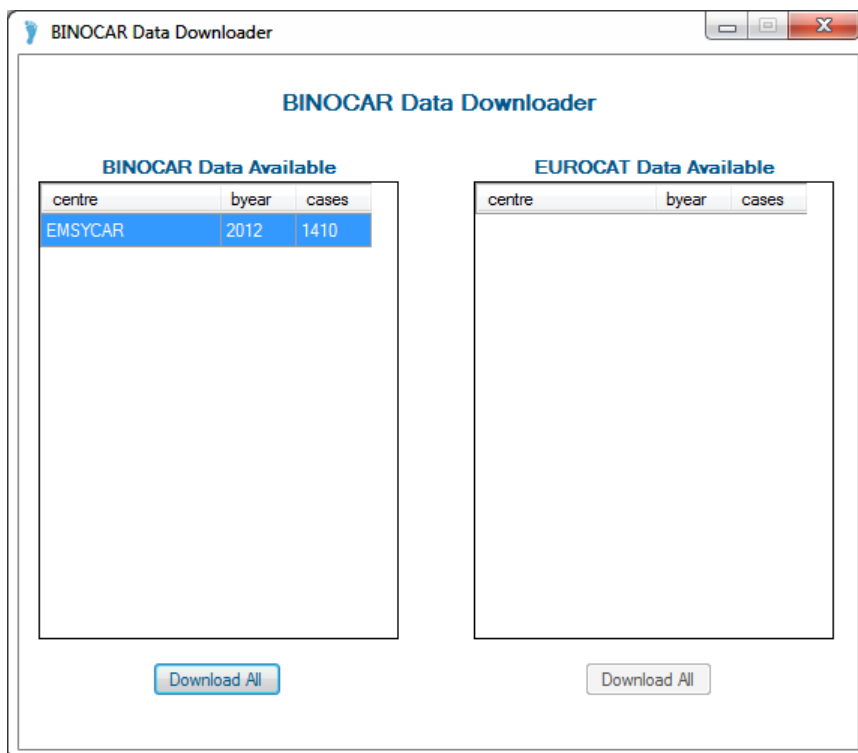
BINOCAR Data Downloader

BINOCAR Data Downloader

BINOCAR Data Available

| centre | byear | cases |
|---|---|---|
| EMSYCAR | 2012 | 1410 |

EUROCAT Data Available

| centre | byear | cases |
|---|---|---|

Download All

Download All